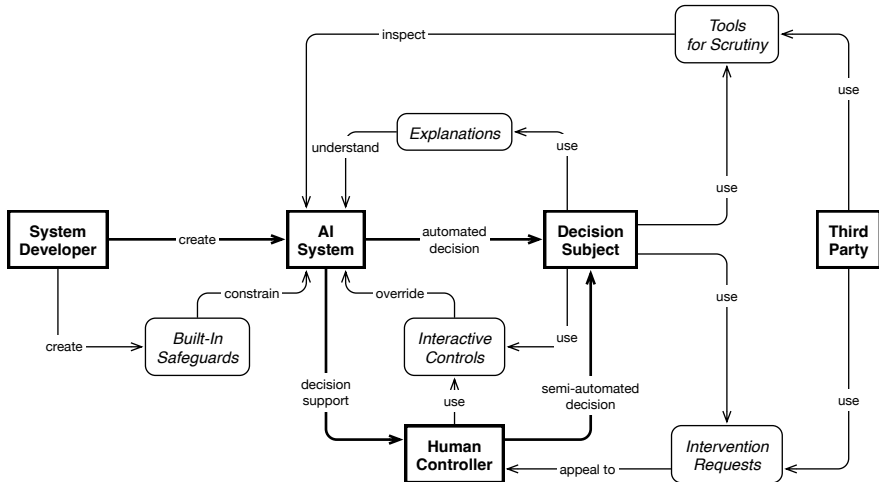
inspect

Tools for Scrutiny

use

Explanations

understand

use

use

System Developer

create

AI System

automated decision

Decision Subject

Third Party

constrain

override

use

create

Built-In Safeguards

Interactive Controls

use

decision support

use

semi-automated decision

use

Human Controller

appeal to

Intervention Requests